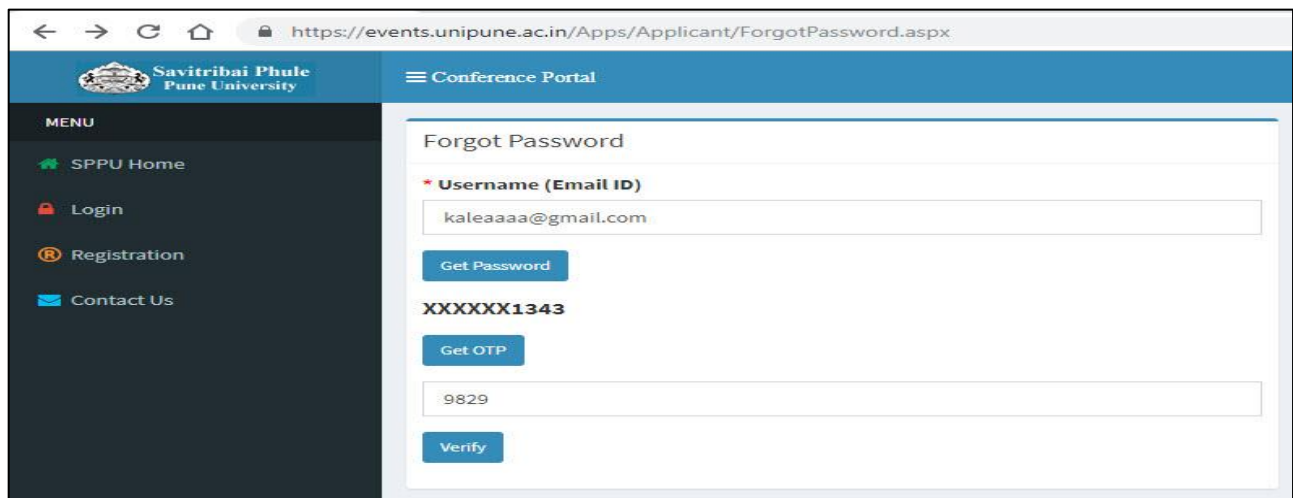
https://events.unipune.ac.in/Apps/Applicant/ForgotPassword.aspx

Savitribai Phule
Pune University

Conference Portal

MENU

SPPU Home

Login

Registration

Contact Us

Forgot Password

* Username (Email ID)

kaleaaaa@gmail.com

Get Password

XXXXXX1343

Get OTP

9829

Verify